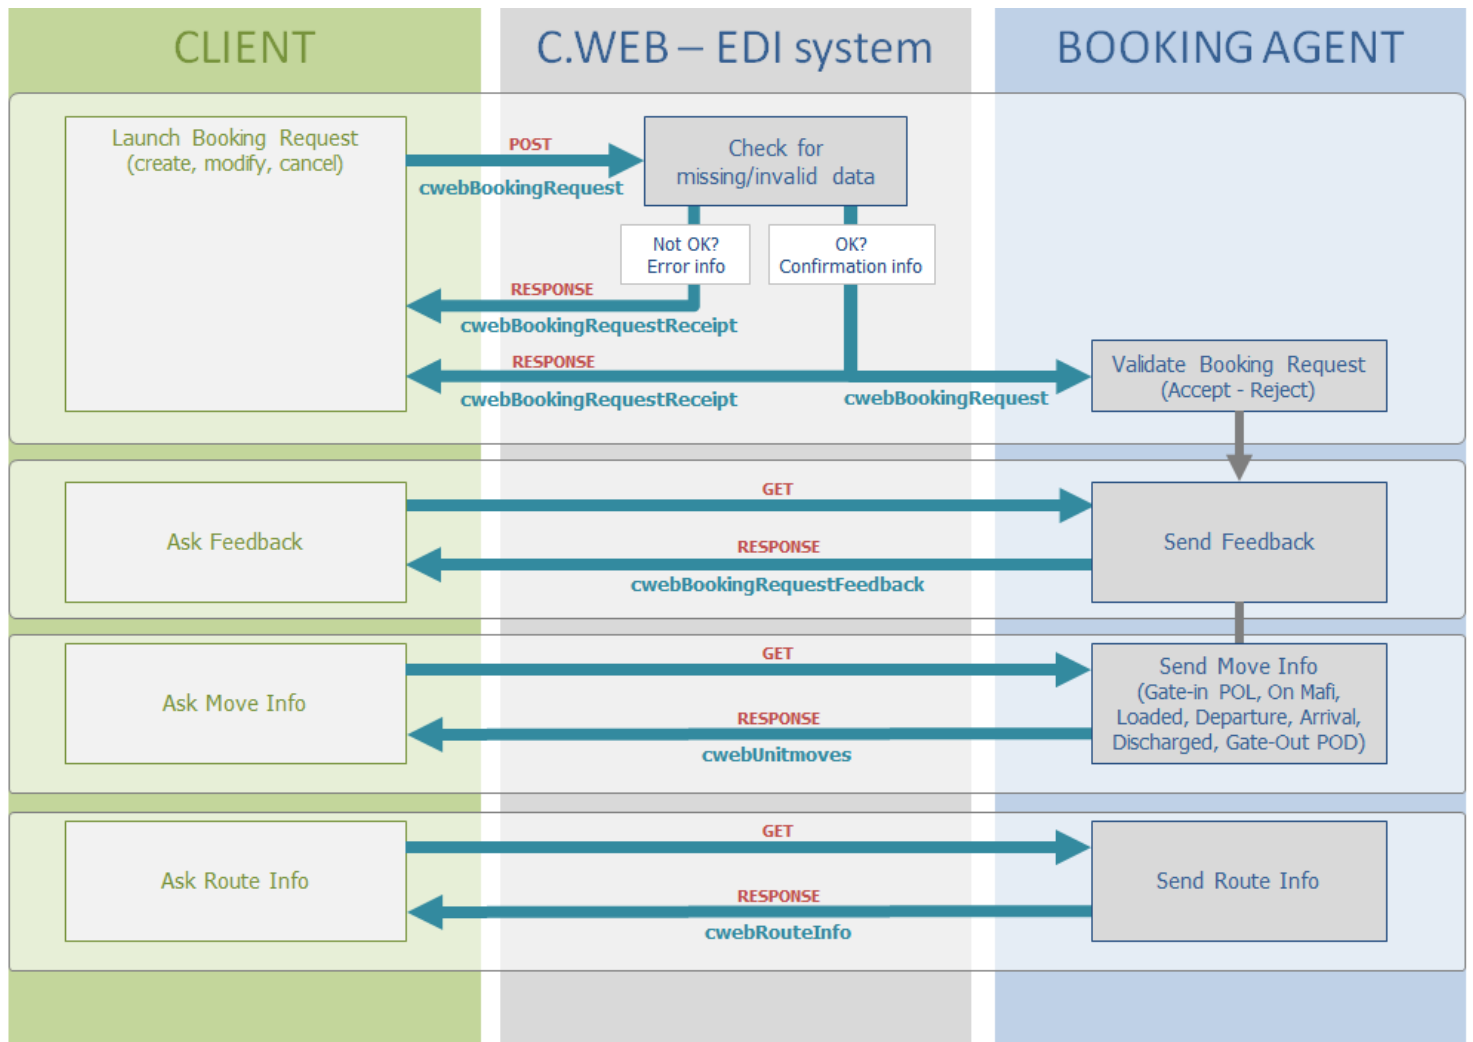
CLIENT

C.WEB – EDI system

BOOKING AGENT

Launch Booking Request
(create, modify, cancel)

POST

cwebBookingRequest

Check for
missing/invalid data

Not OK?
Error info

OK?
Confirmation info

RESPONSE

cwebBookingRequestReceipt

RESPONSE

cwebBookingRequestReceipt

cwebBookingRequest

Validate Booking Request
(Accept - Reject)

Ask Feedback

GET

RESPONSE

cwebBookingRequestFeedback

Send Feedback

Ask Move Info

GET

RESPONSE

cwebUnitmoves

Send Move Info
(Gate-in POL, On Mafi, Loaded, Departure, Arrival, Discharged, Gate-Out POD)

Ask Route Info

GET

RESPONSE

cwebRouteInfo

Send Route Info